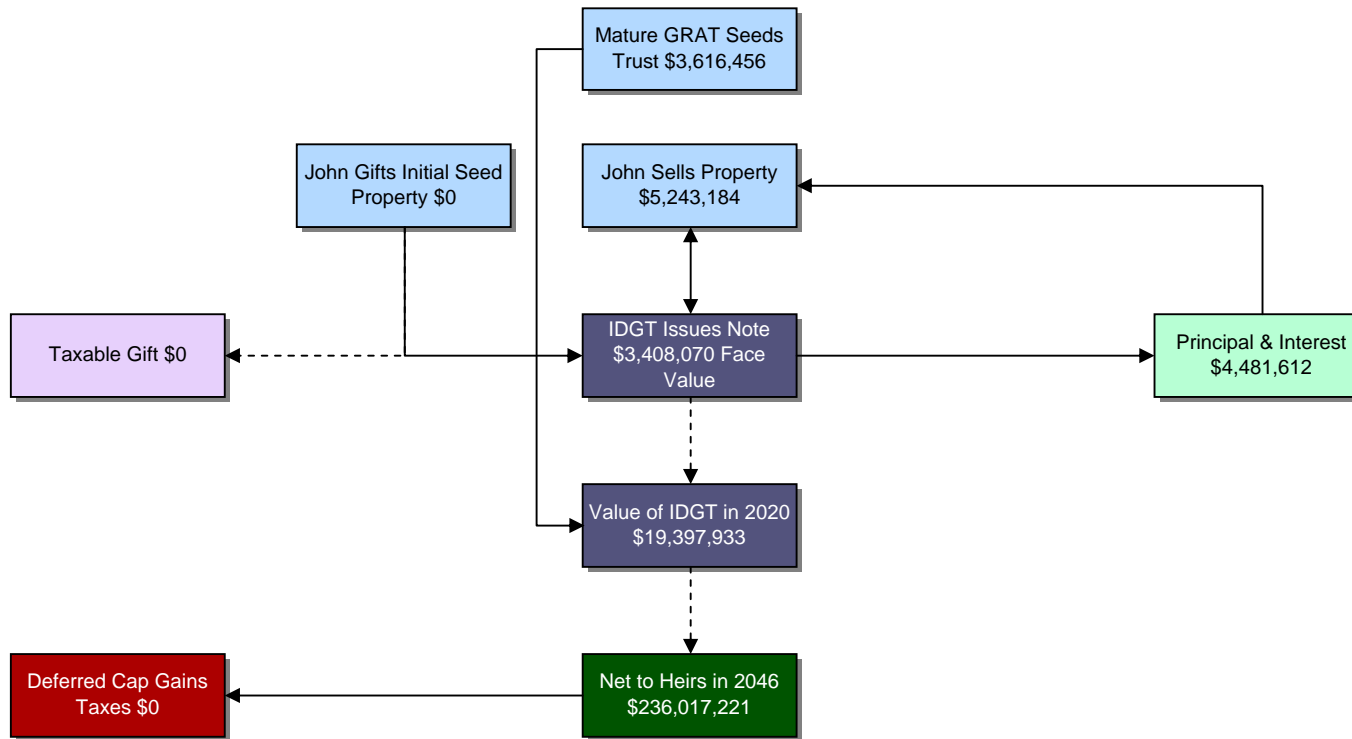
Mature GRAT Seeds Trust $3,616,456

John Gifts Initial Seed Property $0

John Sells Property $5,243,184

Taxable Gift $0

IDGT Issues Note $3,408,070 Face Value

Principal & Interest $4,481,612

Value of IDGT in 2020 $19,397,933

Deferred Cap Gains Taxes $0

Net to Heirs in 2046 $236,017,221